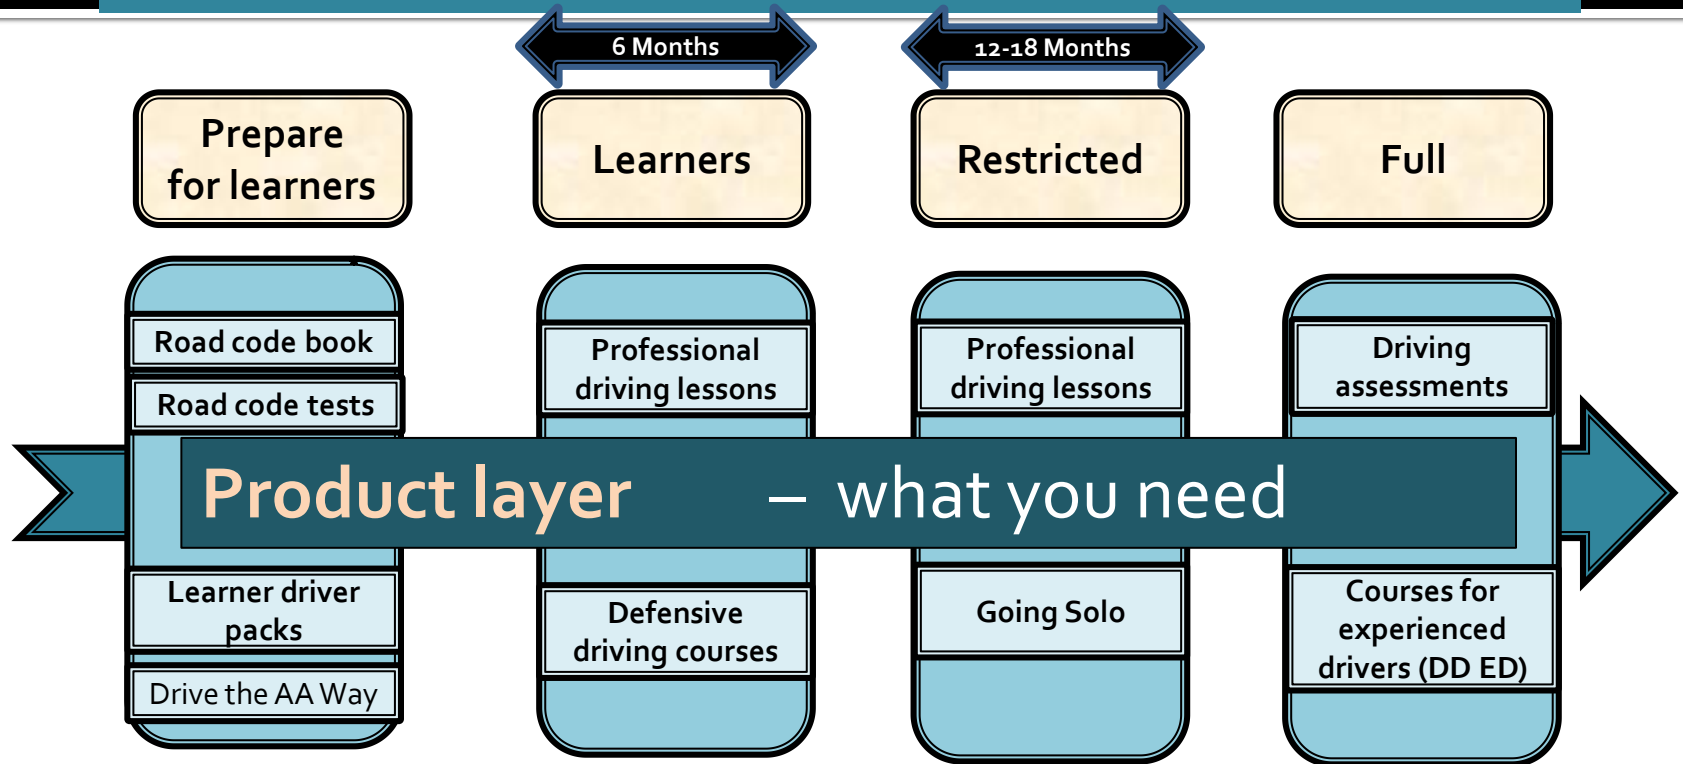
6 Months

12-18 Months

Prepare for learners

Learners

Restricted

Full

Road code book

Road code tests

Learner driver packs

Drive the AA Way

Professional driving lessons

Defensive driving courses

Professional driving lessons

Going Solo

Driving assessments

Courses for experienced drivers (DD ED)

Product layer – what you need